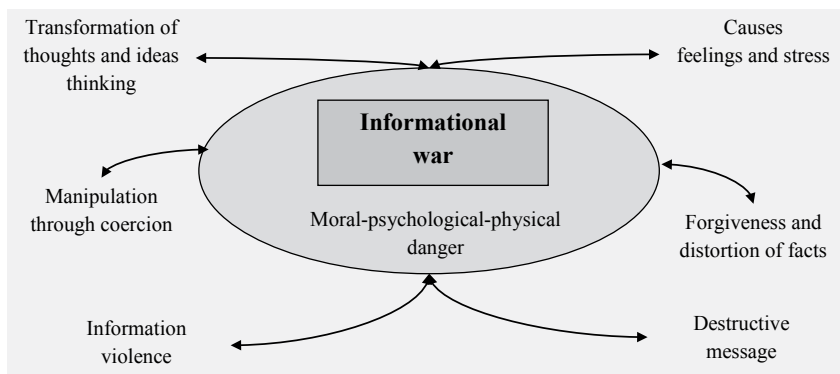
Transformation of thoughts and ideas thinking

Causes feelings and stress

Informational war

Moral-psychological-physical danger

Manipulation through coercion

Forgiveness and distortion of facts

Information violence

Destructive message